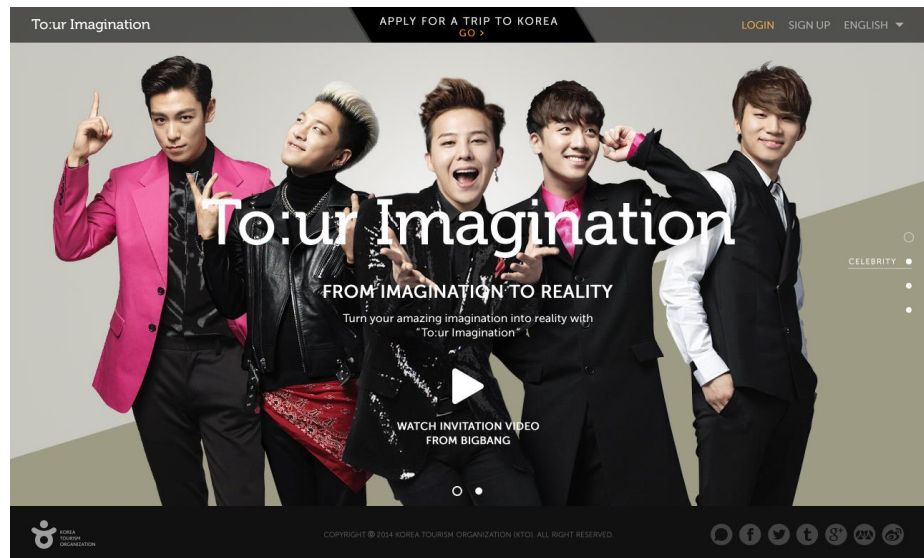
To:ur Imagination

APPLY FOR A TRIP TO KOREA
GO >

LOGIN SIGN UP ENGLISH

To:ur Imagination

FROM IMAGINATION TO REALITY

Turn your amazing imagination into reality with "To:ur Imagination"

WATCH INVITATION VIDEO FROM BIGBANG

CELEBRITY

KOREA TOURISM ORGANIZATION

COPYRIGHT © 2014 KOREA TOURISM ORGANIZATION (KTO). ALL RIGHT RESERVED.